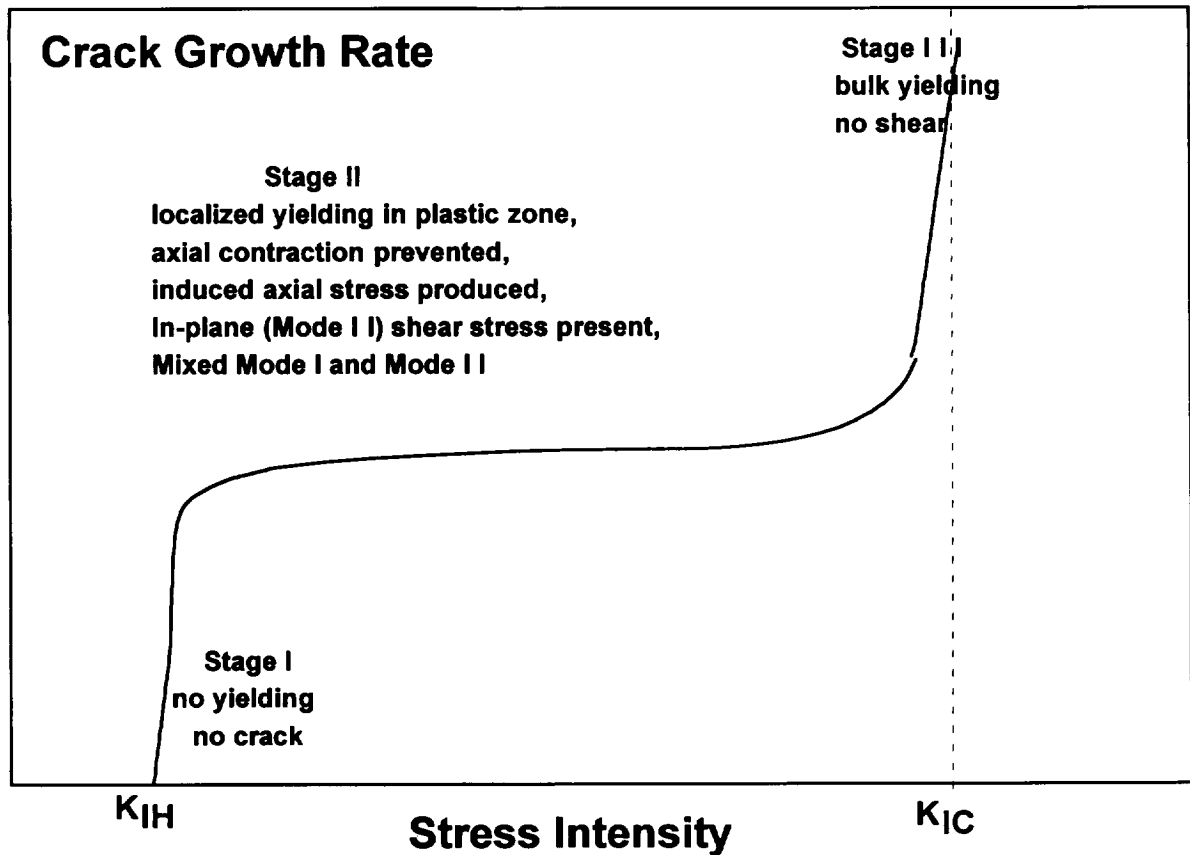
Crack Growth Rate

Stage I I I
bulk yielding
no shear

Stage II
localized yielding in plastic zone,
axial contraction prevented,
induced axial stress produced,
In-plane (Mode I I) shear stress present,
Mixed Mode I and Mode I I

Stage I
no yielding
no crack

$K_{IH}$

Stress Intensity

$K_{IC}$